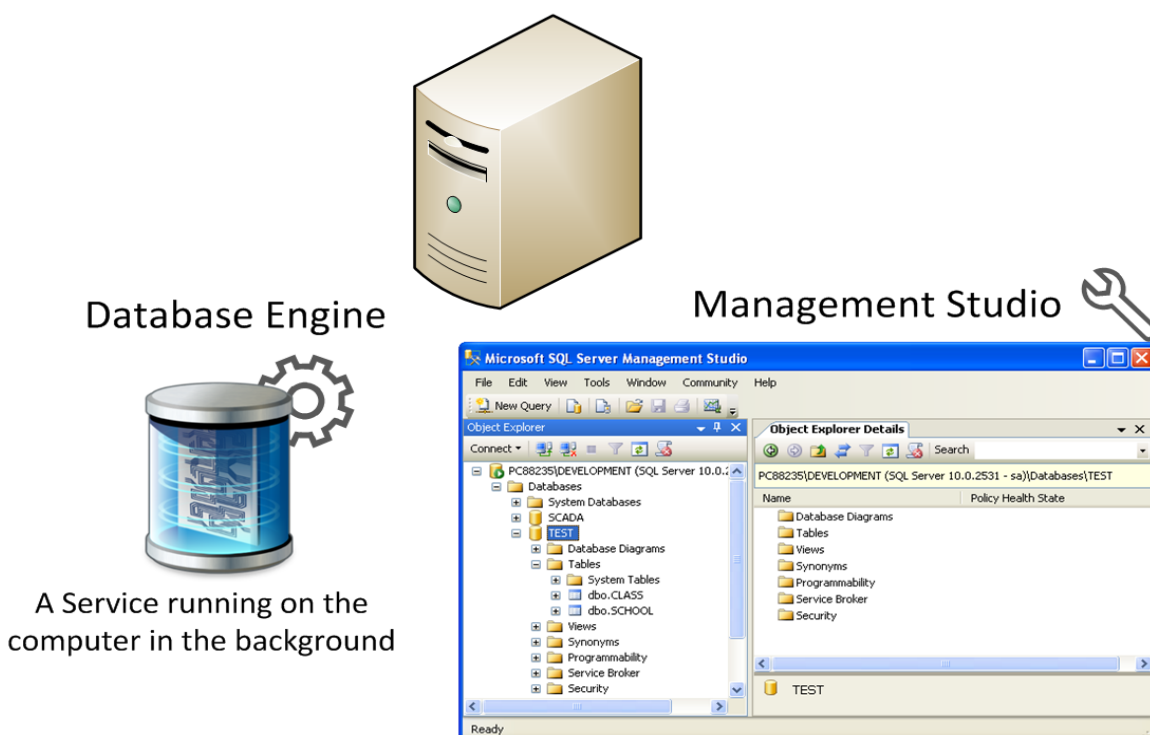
Database Engine

A Service running on the computer in the background

Management Studio

Microsoft SQL Server Management Studio

File Edit View Tools Window Community Help

New Query

Object Explorer

Connect

PC88235\DEVELOPMENT (SQL Server 10.0.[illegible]

Databases
System Databases
SCADA
TEST
Database Diagrams
Tables
System Tables
dbo.CLASS
dbo.SCHOOL
Views
Synonyms
Programmability
Service Broker
Security

Object Explorer Details

Search

PC88235\DEVELOPMENT (SQL Server 10.0.2531 - sa)\Databases\TEST

| Name | Policy Health State |
|---|---|
| Database Diagrams | |
| Tables | |
| Views | |
| Synonyms | |
| Programmability | |
| Service Broker | |
| Security | |

TEST

Ready